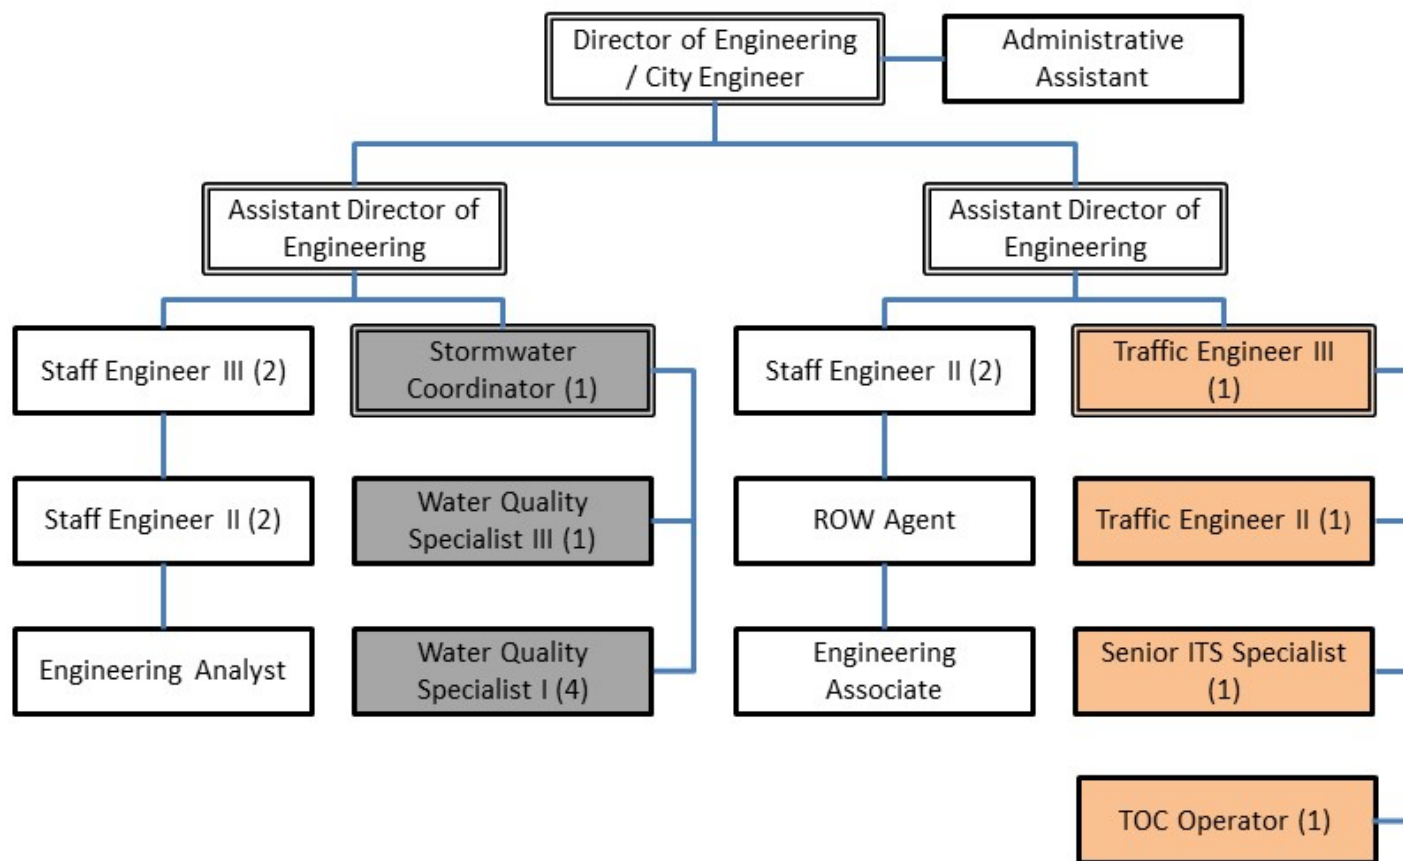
Director of Engineering / City Engineer

Administrative Assistant

Assistant Director of Engineering

Assistant Director of Engineering

Staff Engineer III (2)

Stormwater Coordinator (1)

Staff Engineer II (2)

Traffic Engineer III (1)

Staff Engineer II (2)

Water Quality Specialist III (1)

ROW Agent

Traffic Engineer II (1)

Engineering Analyst

Water Quality Specialist I (4)

Engineering Associate

Senior ITS Specialist (1)

TOC Operator (1)